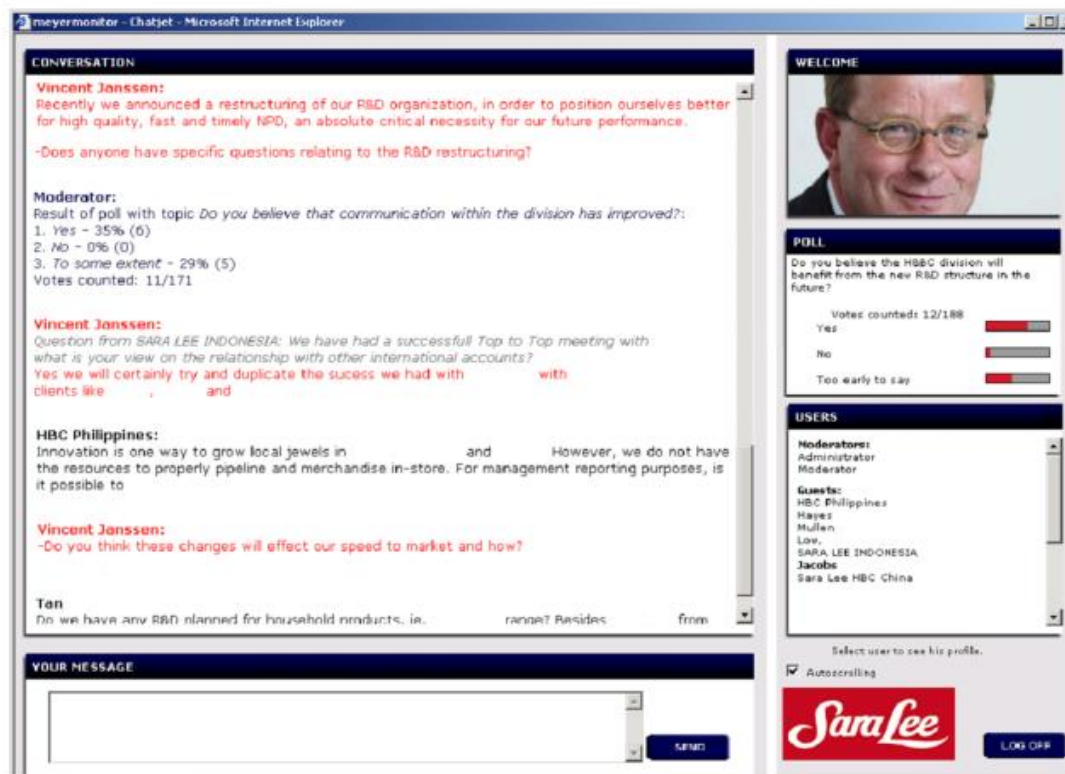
meyermonitor - Chatjet - Microsoft Internet Explorer

CONVERSATION

Vincent Janssen:
Recently we announced a restructuring of our R&D organization, in order to position ourselves better for high quality, fast and timely NPD, an absolute critical necessity for our future performance.

-Does anyone have specific questions relating to the R&D restructuring?

Moderator:
Result of poll with topic Do you believe that communication within the division has improved?:
1. Yes - 35% (6)
2. No - 0% (0)
3. To some extent - 29% (5)
Votes counted: 11/171

Vincent Janssen:
Question from SARA LEE INDONESIA: We have had a successfull Top to Top meeting with what is your view on the relationship with other international accounts?
Yes we will certainly try and duplicate the sucess we had with with clients like , and

HBC Philippines:
Innovation is one way to grow local jewels in and However, we do not have the resources to properly pipeline and merchandise in-store. For management reporting purposes, is it possible to

Vincent Janssen:
-Do you think these changes will effect our speed to market and how?

Tan
Do we have any R&D planned for household products, ie. range? Besides from

YOUR MESSAGE

SEND

WELCOME

POLL
Do you believe the HBBC division will benefit from the new R&D structure in the future?

Votes counted: 12/188
Yes
No
Too early to say

USERS
Moderators:
Administrator
Moderator

Guests:
HBC Philippines
Hayes
Mullen
Low,
SARA LEE INDONESIA
Jacobs
Sara Lee HBC China

Select user to see his profile.

Autoscrolling

Sara Lee

LOG OFF